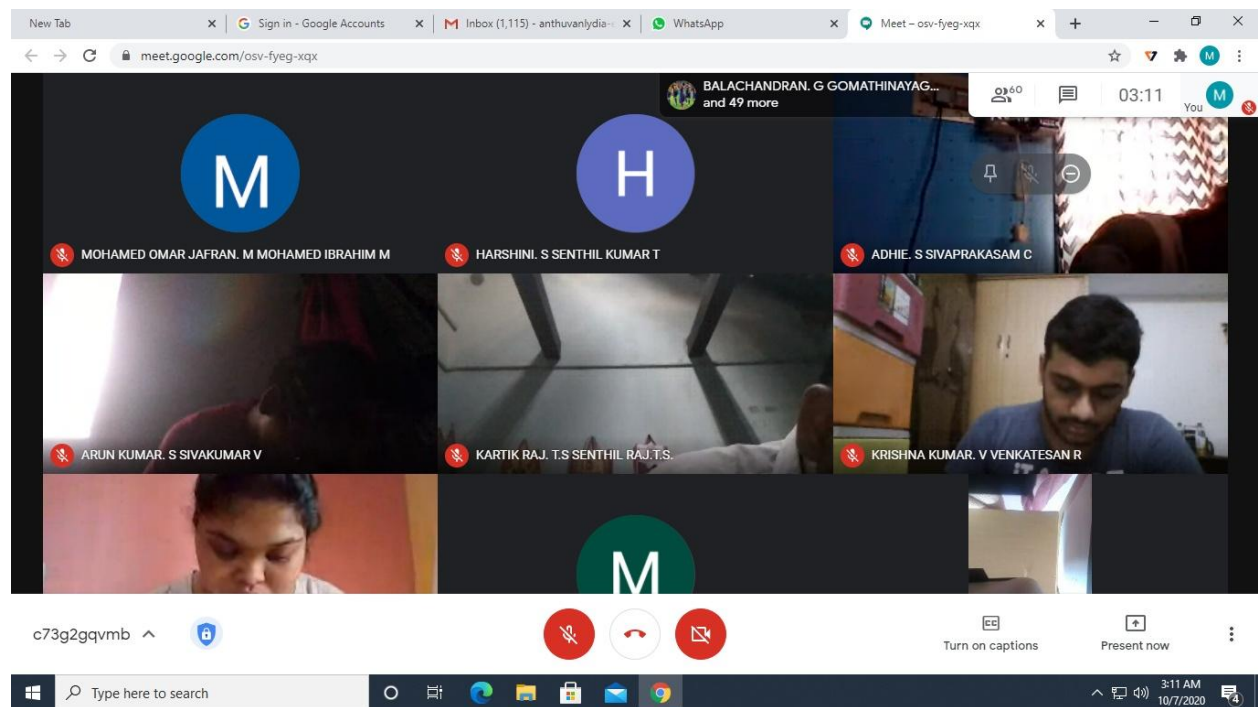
New Tab
Sign in - Google Accounts
Inbox (1,115) - anthuvanlydia
WhatsApp
Meet – osv-fyeg-xqx
meet.google.com/osv-fyeg-xqx
BALACHANDRAN. G GOMATHINAYAG... and 49 more
60
03:11
You
M
M
H
MOHAMED OMAR JAFRAN. M MOHAMED IBRAHIM M
HARSHINI. S SENTHIL KUMAR T
ADHIE. S SIVAPRAKASAM C
ARUN KUMAR. S SIVAKUMAR V
KARTIK RAJ. T.S SENTHIL RAJ.T.S.
KRISHNA KUMAR. V VENKATESAN R
M
c73g2gqvmb
Turn on captions
Present now
Type here to search
3:11 AM
10/7/2020
4